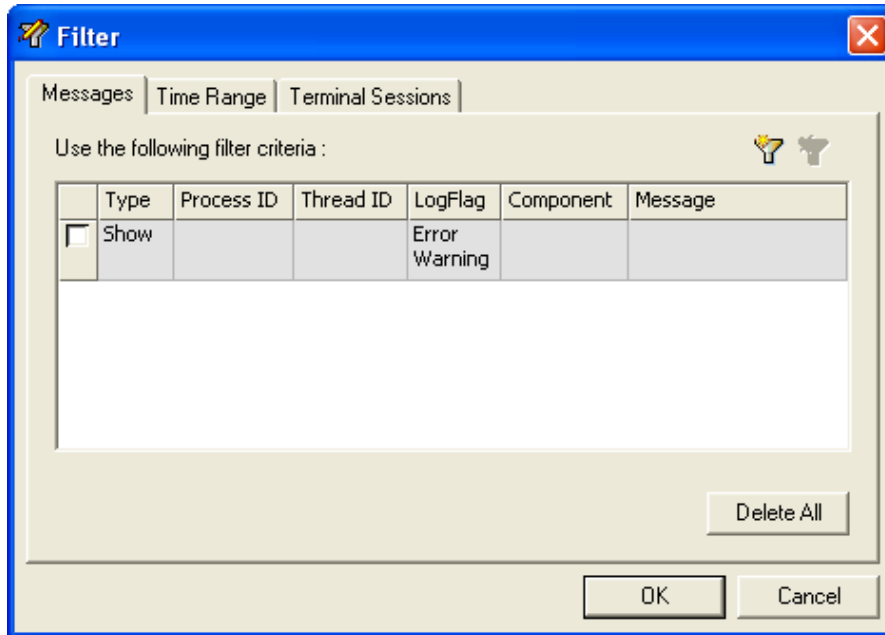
Filter

Messages | Time Range | Terminal Sessions

Use the following filter criteria :

| | Type | Process ID | Thread ID | LogFlag | Component | Message |
|---|---|---|---|---|---|---|
| ☐ | Show | | | Error Warning | | |

Delete All

OK Cancel